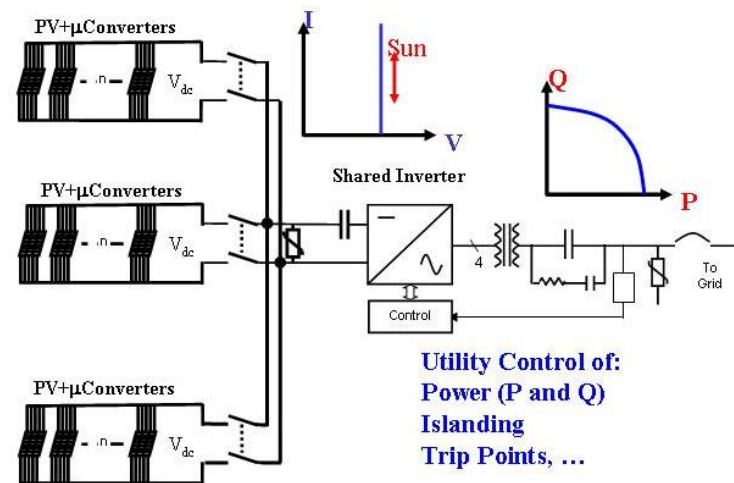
PV+μConverters

n

$V_{dc}$

I

Sun

V

Q

P

Shared Inverter

PV+μConverters

n

$V_{dc}$

4

To Grid

Control

PV+μConverters

n

$V_{dc}$

Utility Control of:
Power (P and Q)
Islanding
Trip Points, …